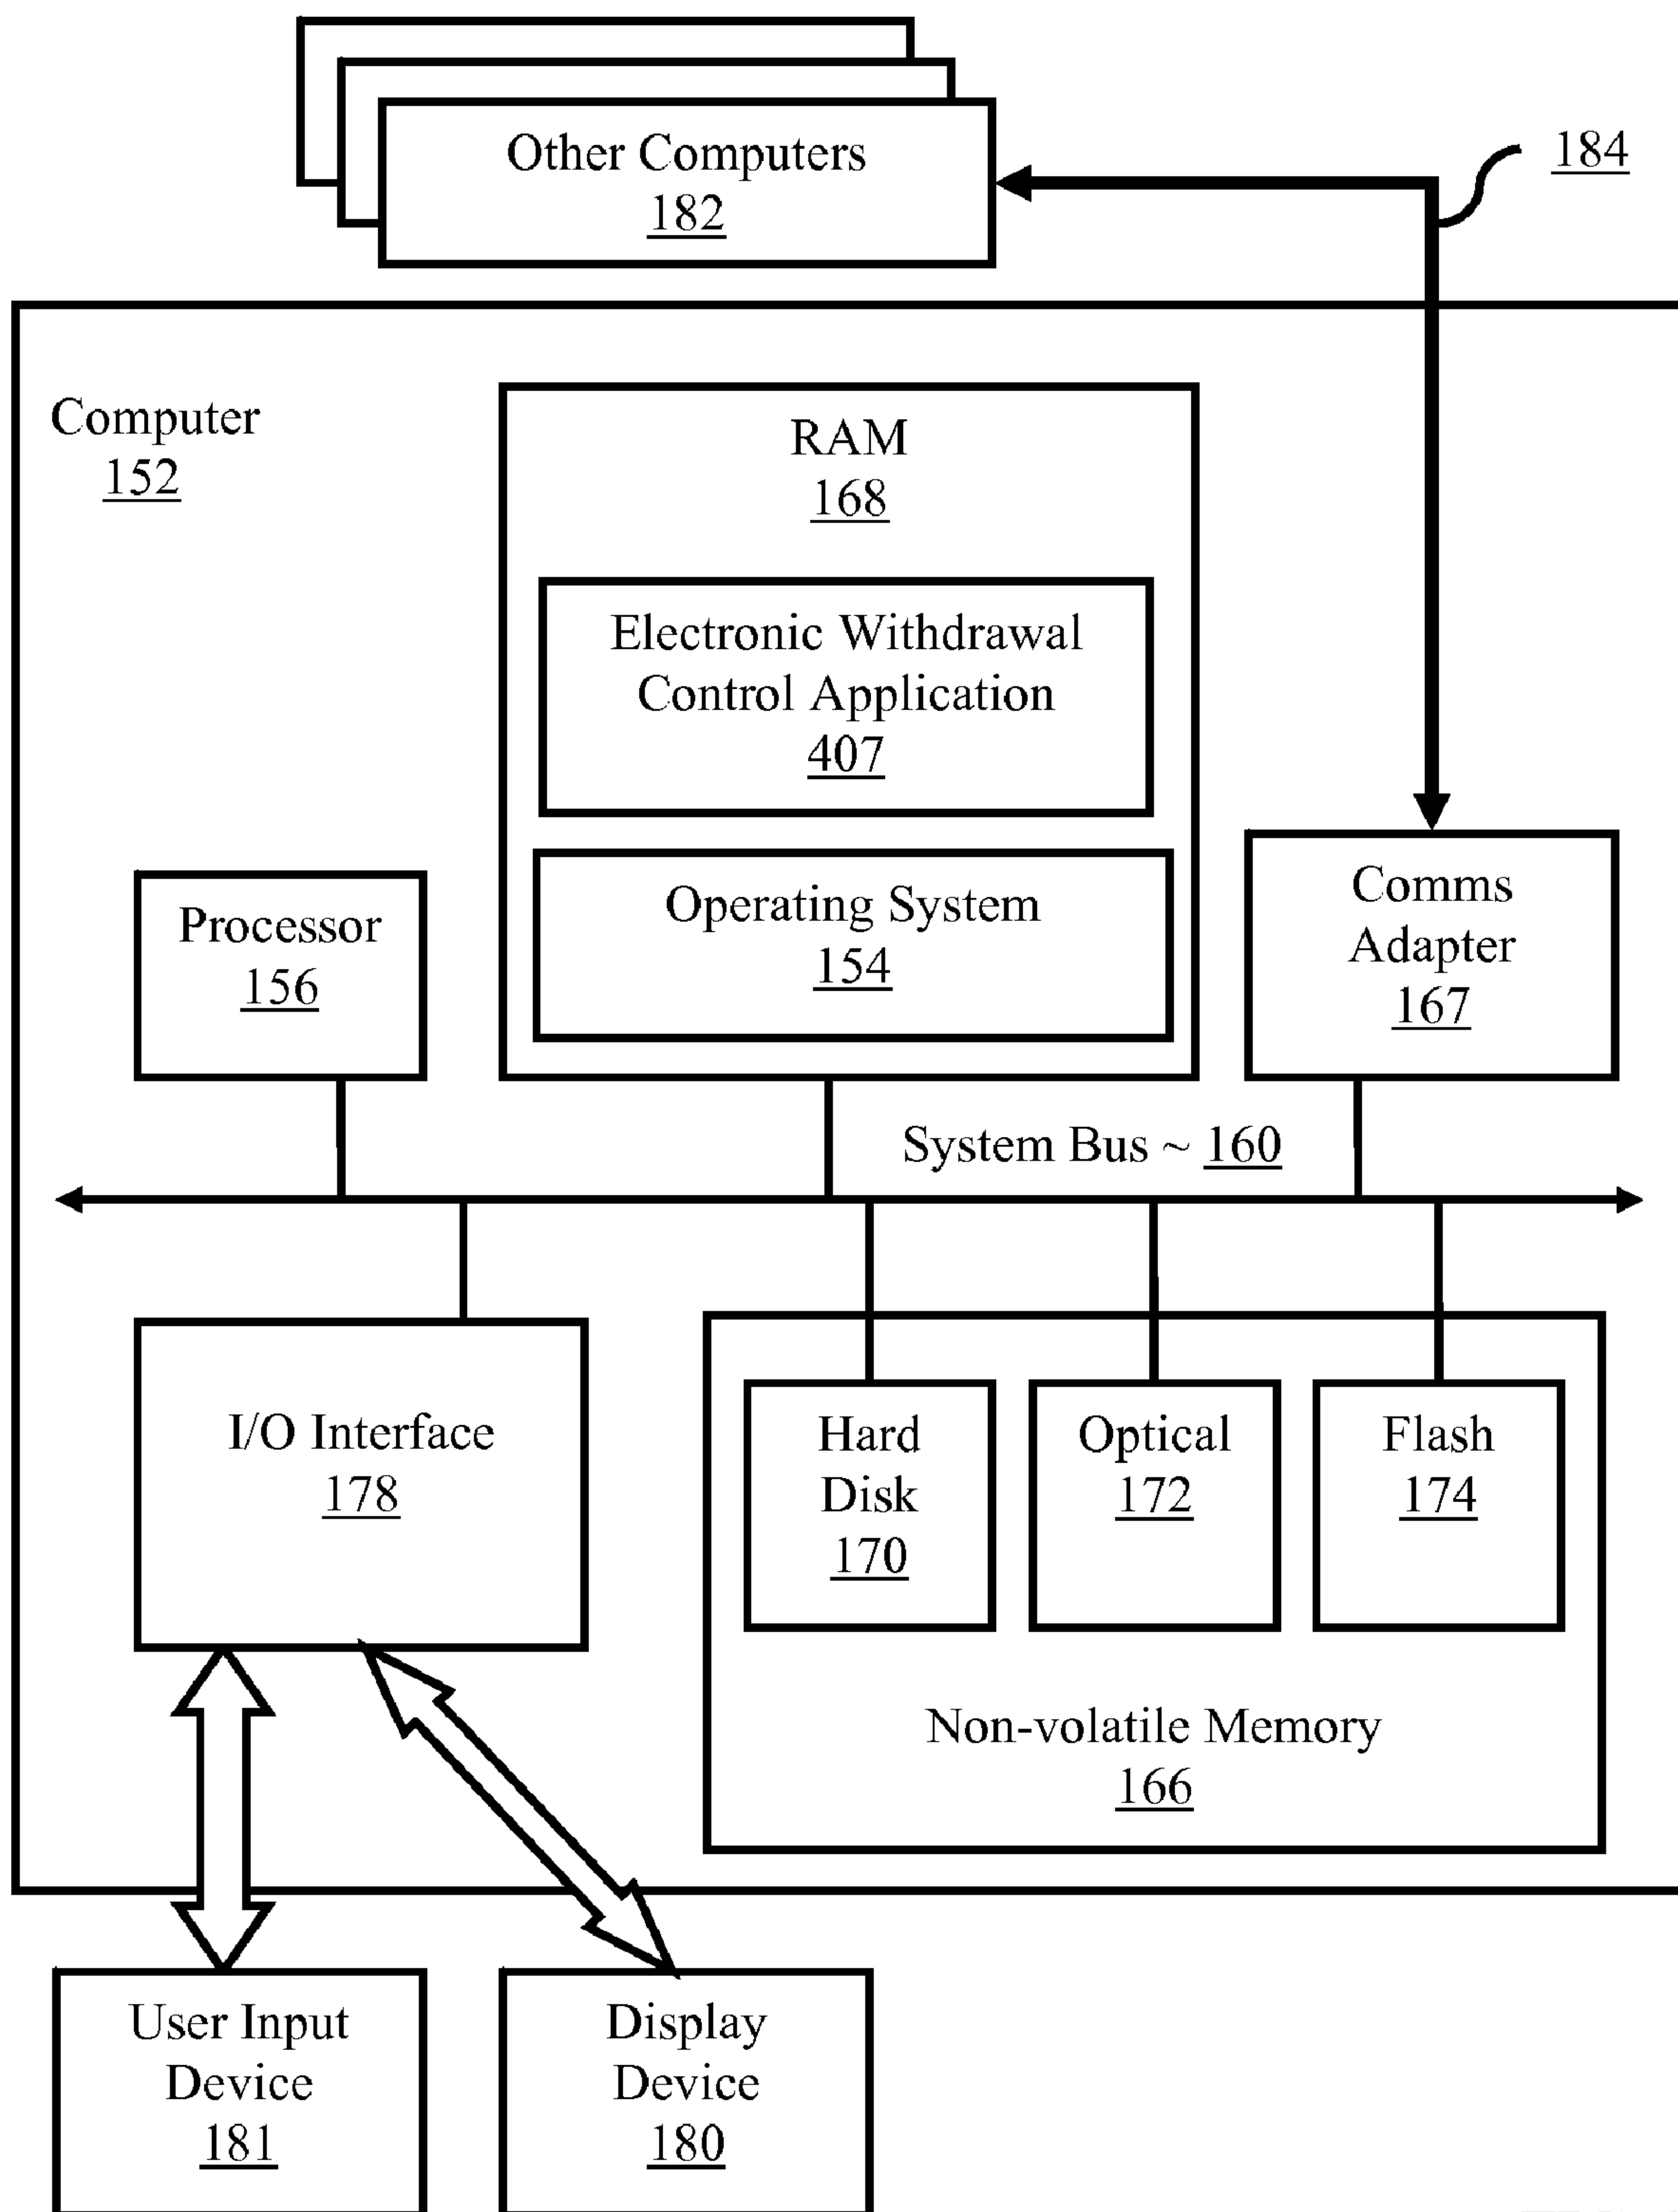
Other Computers
182

184

Computer
152

RAM
168

Electronic Withdrawal Control Application
407

Operating System
154

Processor
156

Comms Adapter
167

System Bus ~ 160

I/O Interface
178

Hard Disk
170

Optical
172

Flash
174

Non-volatile Memory
166

User Input Device
181

Display Device
180